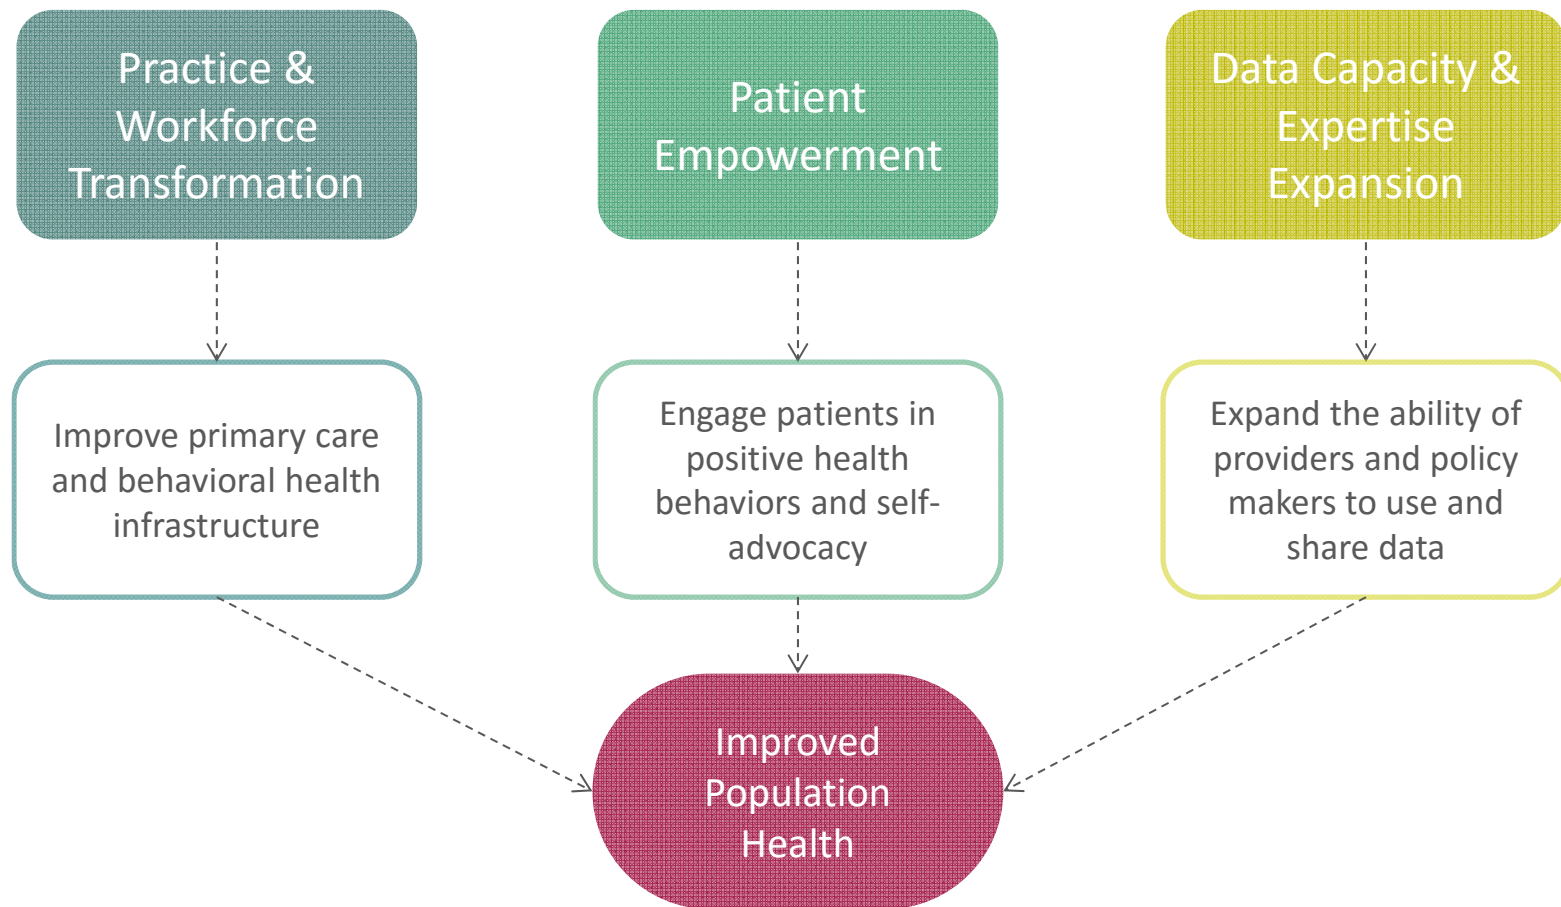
Practice & Workforce Transformation

Patient Empowerment

Data Capacity & Expertise Expansion

Improve primary care and behavioral health infrastructure

Engage patients in positive health behaviors and self-advocacy

Expand the ability of providers and policy makers to use and share data

Improved Population Health